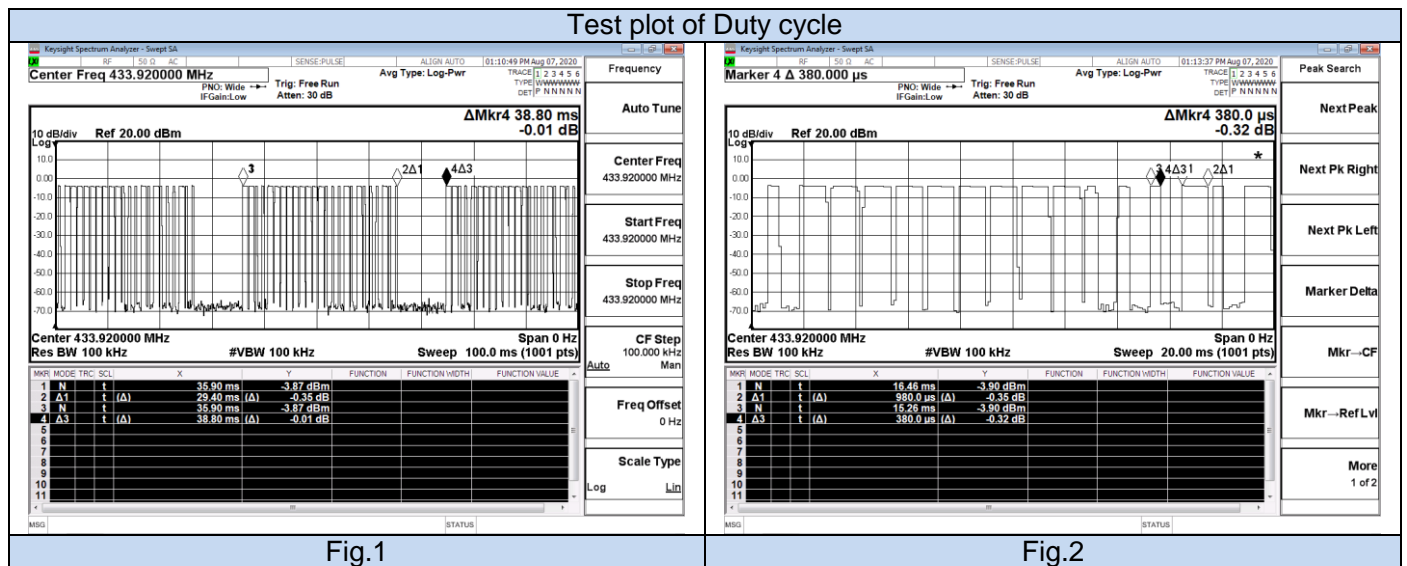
Test plot of Duty cycle

Keysight Spectrum Analyzer - Swept SA
RF 50 Ω AC SENSE:PULSE ALIGN AUTO 01:10:49 PM Aug 07, 2020
Center Freq 433.920000 MHz
PNO: Wide IFGain:Low Trig: Free Run Atten: 30 dB
Avg Type: Log-Pwr
TRACE 1 2 3 4 5 6 TYPE WWWWWW DET P N N N N N
Frequency
ΔMkr4 38.80 ms
-0.01 dB
10 dB/div Ref 20.00 dBm
Log
10.0
0.00
-10.0
-20.0
-30.0
-40.0
-50.0
-60.0
-70.0
3
2Δ1
4Δ3
Center 433.920000 MHz
Res BW 100 kHz
#VBW 100 kHz
Span 0 Hz
Sweep 100.0 ms (1001 pts)
Auto Tune
Center Freq 433.920000 MHz
Start Freq 433.920000 MHz
Stop Freq 433.920000 MHz
CF Step 100.000 kHz
Auto Man
Freq Offset 0 Hz
Scale Type
Log Lin

| MKR | MODE | TRC | SCL | X | Y | FUNCTION | FUNCTION WIDTH | FUNCTION VALUE |
|---|---|---|---|---|---|---|---|---|
| 1 | N | | t | 35.90 ms | -3.87 dBm | | | |
| 2 | Δ1 | | t (Δ) | 29.40 ms (Δ) | -0.35 dB | | | |
| 3 | N | | t | 35.90 ms | -3.87 dBm | | | |
| 4 | Δ3 | | t (Δ) | 38.80 ms (Δ) | -0.01 dB | | | |
| 5 | | | | | | | | |
| 6 | | | | | | | | |
| 7 | | | | | | | | |
| 8 | | | | | | | | |
| 9 | | | | | | | | |
| 10 | | | | | | | | |
| 11 | | | | | | | | |

MSG STATUS

Keysight Spectrum Analyzer - Swept SA
RF 50 Ω AC SENSE:PULSE ALIGN AUTO 01:13:37 PM Aug 07, 2020
Marker 4 Δ 380.000 μs
PNO: Wide IFGain:Low Trig: Free Run Atten: 30 dB
Avg Type: Log-Pwr
TRACE 1 2 3 4 5 6 TYPE WWWWWW DET P N N N N N
Peak Search
ΔMkr4 380.0 μs
-0.32 dB
10 dB/div Ref 20.00 dBm
Log
10.0
0.00
-10.0
-20.0
-30.0
-40.0
-50.0
-60.0
-70.0
3 4Δ3 1 2Δ1
Center 433.920000 MHz
Res BW 100 kHz
#VBW 100 kHz
Span 0 Hz
Sweep 20.00 ms (1001 pts)
Next Peak
Next Pk Right
Next Pk Left
Marker Delta
Mkr→CF
Mkr→RefLvl
More 1 of 2

| MKR | MODE | TRC | SCL | X | Y | FUNCTION | FUNCTION WIDTH | FUNCTION VALUE |
|---|---|---|---|---|---|---|---|---|
| 1 | N | | t | 16.46 ms | -3.90 dBm | | | |
| 2 | Δ1 | | t (Δ) | 980.0 μs (Δ) | -0.35 dB | | | |
| 3 | N | | t | 15.26 ms | -3.90 dBm | | | |
| 4 | Δ3 | | t (Δ) | 380.0 μs (Δ) | -0.32 dB | | | |
| 5 | | | | | | | | |
| 6 | | | | | | | | |
| 7 | | | | | | | | |
| 8 | | | | | | | | |
| 9 | | | | | | | | |
| 10 | | | | | | | | |
| 11 | | | | | | | | |

MSG STATUS

Fig.1
Fig.2